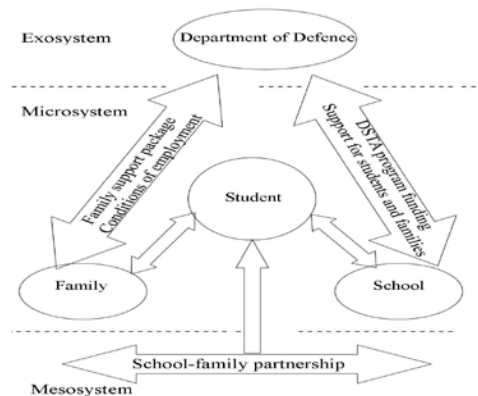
Exosystem

Department of Defence

Microsystem

Family support package
Conditions of employment

DSTA program funding
Support for students and families

Student

Family

School

School-family partnership

Mesosystem